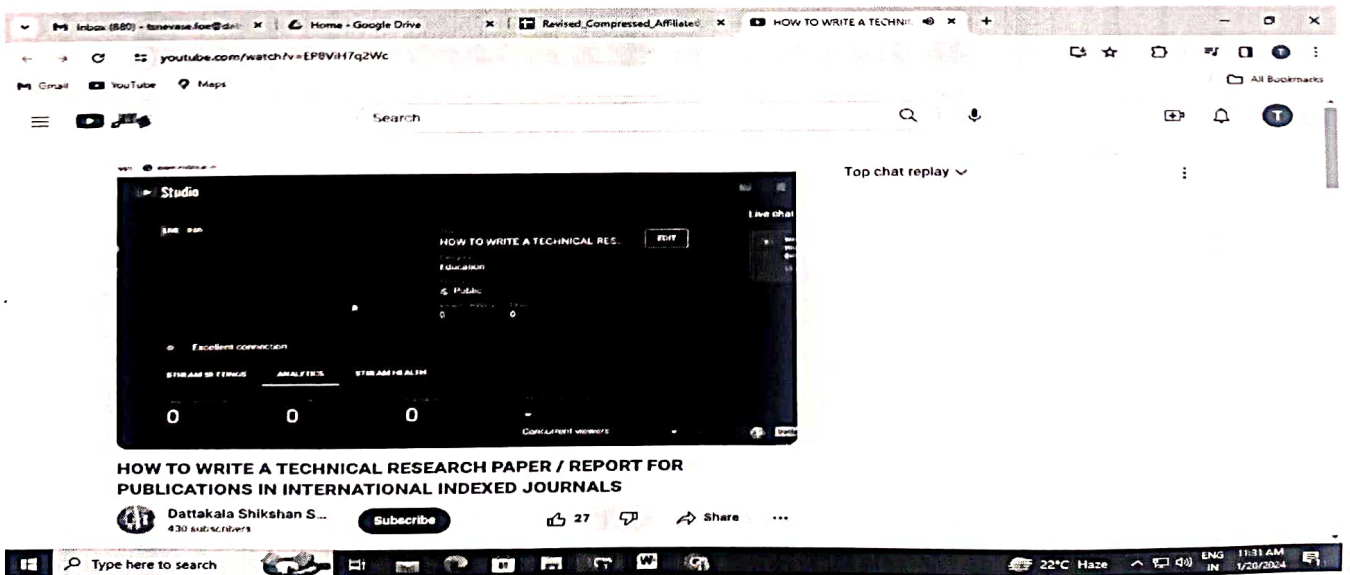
Inbox (880) - tanevase.foe@dat... | Home - Google Drive | Revised_Compressed_Affiliate... | HOW TO WRITE A TECHNI...

youtube.com/watch?v=EP8ViH7q2Wc

Gmail | YouTube | Maps | All Bookmarks

Search

Studio

Live chat

HOW TO WRITE A TECHNICAL RES... EDIT

Education

Public

0 0

Excellent connection

STREAM SETTINGS ANALYTICS STREAM HEALTH

0 0 0 -

Concurrent viewers

Top chat replay

HOW TO WRITE A TECHNICAL RESEARCH PAPER / REPORT FOR PUBLICATIONS IN INTERNATIONAL INDEXED JOURNALS

Dattakala Shikshan S...
430 subscribers

Subscribe

27

Share

...

Type here to search

22°C Haze ENG IN 11:31 AM 1/20/2024